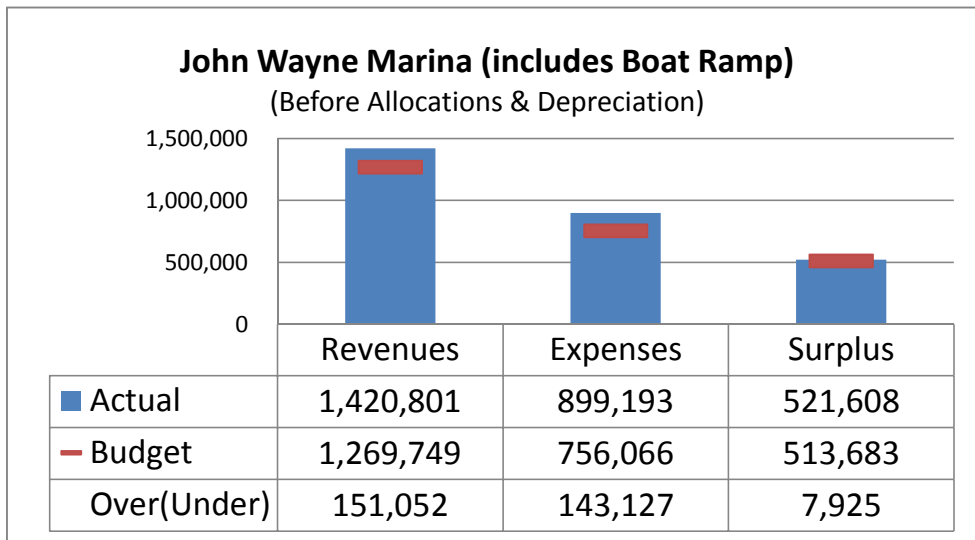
John Wayne Marina (includes Boat Ramp)
(Before Allocations & Depreciation)

1,500,000
1,000,000
500,000
0

| | Revenues | Expenses | Surplus |
|---|---|---|---|
| Actual | 1,420,801 | 899,193 | 521,608 |
| Budget | 1,269,749 | 756,066 | 513,683 |
| Over(Under) | 151,052 | 143,127 | 7,925 |